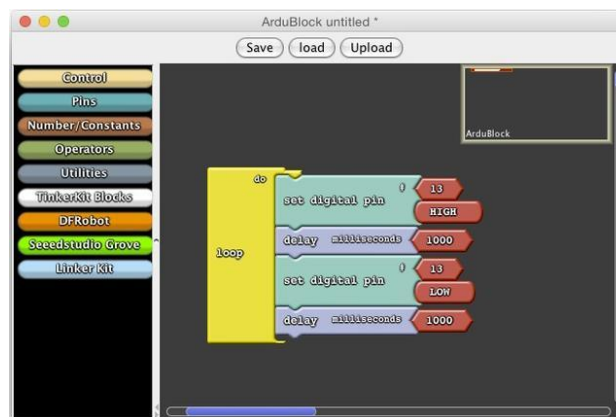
ArduBlock untitled *

Save
load
Upload

Control
Pins
Number/Constants
Operators
Utilities
TinkerKit Blocks
DFRobot
Seeedstudio Grove
Linker Kit

ArduBlock

loop
do
set digital pin
13
HIGH
delay milliseconds
1000
set digital pin
13
LOW
delay milliseconds
1000